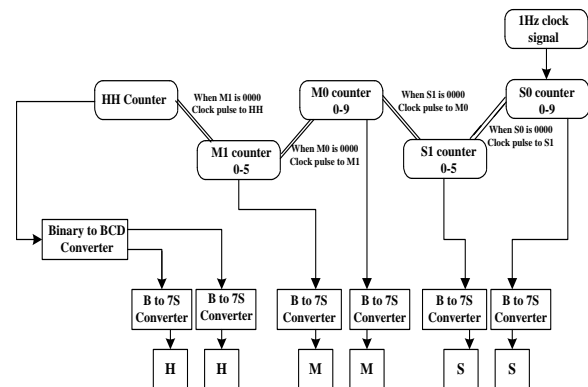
1Hz clock signal

HH Counter

When M1 is 0000 Clock pulse to HH

M0 counter 0-9

When S1 is 0000 Clock pulse to M0

S0 counter 0-9

When M0 is 0000 Clock pulse to M1

M1 counter 0-5

When S0 is 0000 Clock pulse to S1

S1 counter 0-5

Binary to BCD Converter

B to 7S Converter

B to 7S Converter

B to 7S Converter

B to 7S Converter

B to 7S Converter

B to 7S Converter

H

H

M

M

S

S